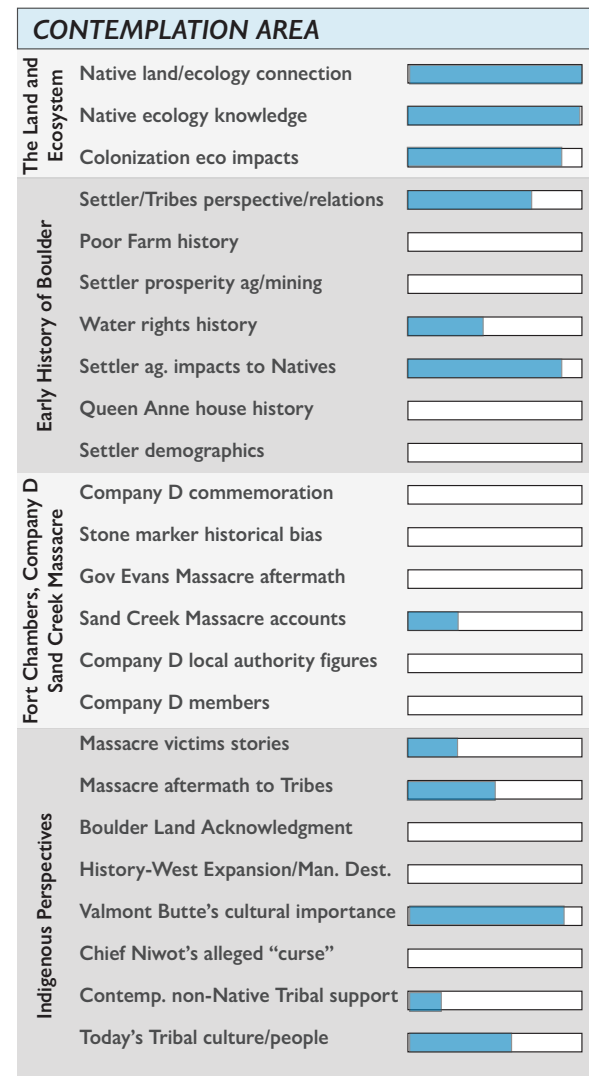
CONTEMPLATION AREA

The Land and Ecosystem
Native land/ecology connection
Native ecology knowledge
Colonization eco impacts

Early History of Boulder
Settler/Tribes perspective/relations
Poor Farm history
Settler prosperity ag/mining
Water rights history
Settler ag. impacts to Natives
Queen Anne house history
Settler demographics

Fort Chambers, Company D Sand Creek Massacre
Company D commemoration
Stone marker historical bias
Gov Evans Massacre aftermath
Sand Creek Massacre accounts
Company D local authority figures
Company D members

Indigenous Perspectives
Massacre victims stories
Massacre aftermath to Tribes
Boulder Land Acknowledgment
History-West Expansion/Man. Dest.
Valmont Butte's cultural importance
Chief Niwot's alleged "curse"
Contemp. non-Native Tribal support
Today's Tribal culture/people